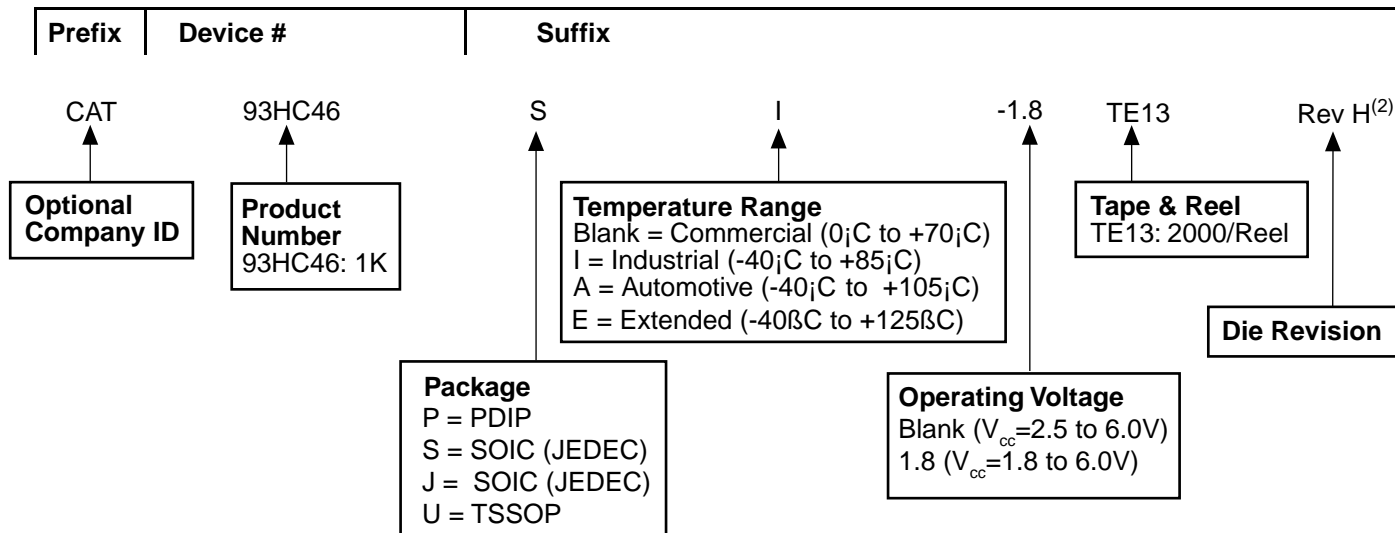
| Prefix | Device # | Suffix |
|---|---|---|

CAT 93HC46 S I -1.8 TE13 Rev H$^{(2)}$

**Optional Company ID**

**Product Number**
93HC46: 1K

**Temperature Range**
Blank = Commercial (0¡C to +70¡C)
I = Industrial (-40¡C to +85¡C)
A = Automotive (-40¡C to +105¡C)
E = Extended (-40ßC to +125ßC)

**Tape & Reel**
TE13: 2000/Reel

**Die Revision**

**Package**
P = PDIP
S = SOIC (JEDEC)
J = SOIC (JEDEC)
U = TSSOP

**Operating Voltage**
Blank ($V_{cc}$=2.5 to 6.0V)
1.8 ($V_{cc}$=1.8 to 6.0V)